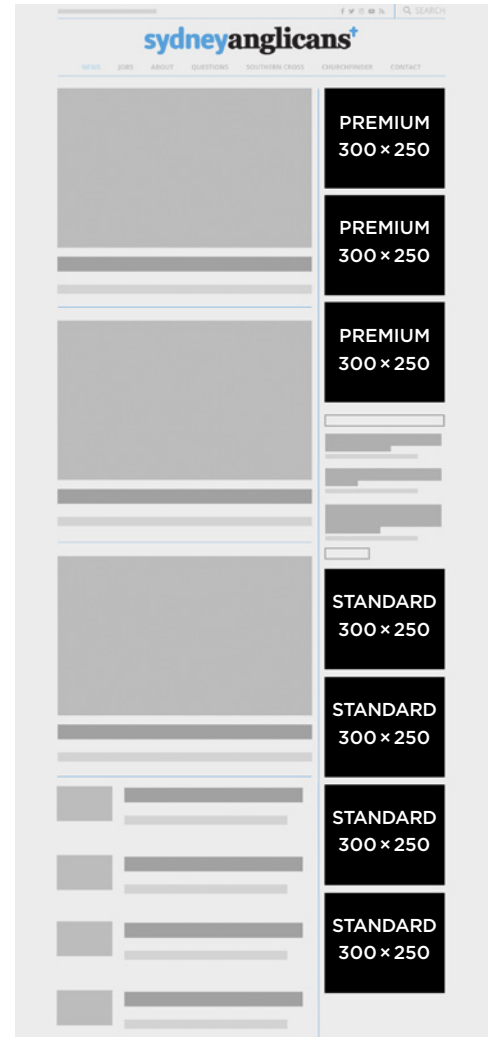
SEARCH

sydneyanglicans

NEWS JOBS ABOUT QUESTIONS SOUTHERN CROSS CHURCHFINDER CONTACT

PREMIUM
300 × 250

PREMIUM
300 × 250

PREMIUM
300 × 250

STANDARD
300 × 250

STANDARD
300 × 250

STANDARD
300 × 250

STANDARD
300 × 250